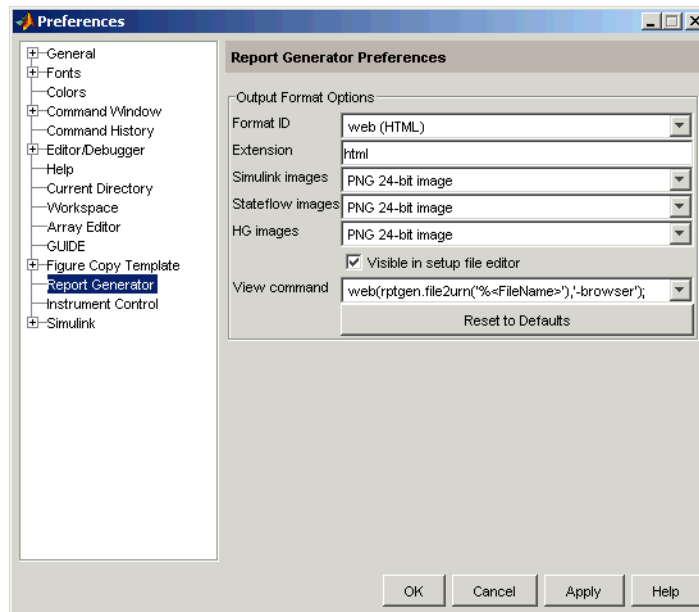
Preferences

General
Fonts
Colors
Command Window
Command History
Editor/Debugger
Help
Current Directory
Workspace
Array Editor
GUIDE
Figure Copy Template
Report Generator
Instrument Control
Simulink

Report Generator Preferences

Output Format Options

| | |
|---|---|
| Format ID | web (HTML) |
| Extension | html |
| Simulink images | PNG 24-bit image |
| Stateflow images | PNG 24-bit image |
| HG images | PNG 24-bit image |

Visible in setup file editor

View command web(rptgen.file2urn('%<FileName>'),'-browser');

Reset to Defaults

OK Cancel Apply Help